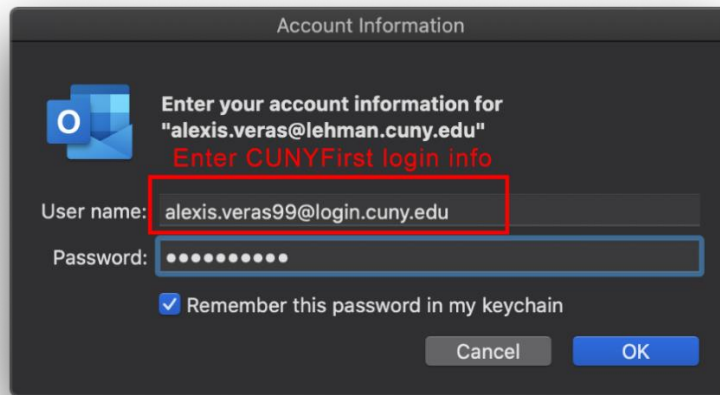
Account Information

O

Enter your account information for "alexis.veras@lehman.cuny.edu"

Enter CUNYFirst login info

User name: alexis.veras99@login.cuny.edu

Password: ●●●●●●●●●●

Remember this password in my keychain

Cancel

OK